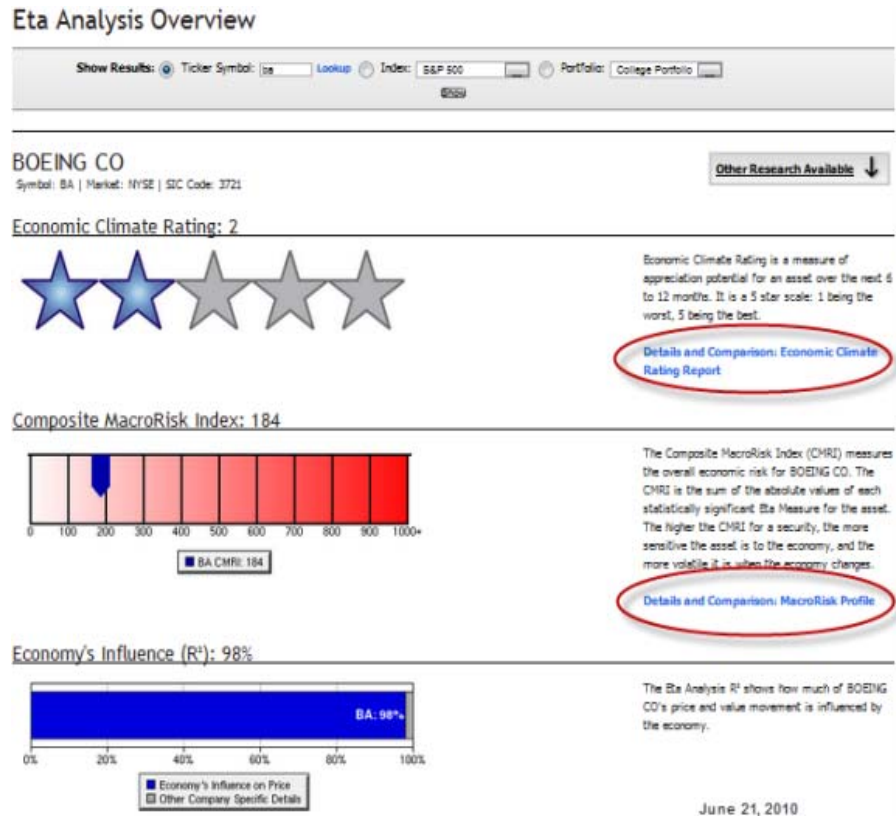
Eta Analysis Overview

Show Results: Ticker Symbol: ba Lookup Index: S&P 500 Portfolio: College Portfolio

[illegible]

BOEING CO

Symbol: BA | Market: NYSE | SIC Code: 3721

Other Research Available

Economic Climate Rating: 2

Economic Climate Rating is a measure of appreciation potential for an asset over the next 6 to 12 months. It is a 5 star scale: 1 being the worst, 5 being the best.

Details and Comparison: Economic Climate Rating Report

Composite MacroRisk Index: 184

0 100 200 300 400 500 600 700 800 900 1000+

BA CMRI: 184

The Composite MacroRisk Index (CMRI) measures the overall economic risk for BOEING CO. The CMRI is the sum of the absolute values of each statistically significant Eta Measure for the asset. The higher the CMRI for a security, the more sensitive the asset is to the economy, and the more volatile it is when the economy changes.

Details and Comparison: MacroRisk Profile

Economy's Influence ($R^2$): 98%

BA: 98%

0% 20% 40% 60% 80% 100%

Economy's Influence on Price
Other Company Specific Details

The Eta Analysis $R^2$ shows how much of BOEING CO's price and value movement is influenced by the economy.

June 21, 2010